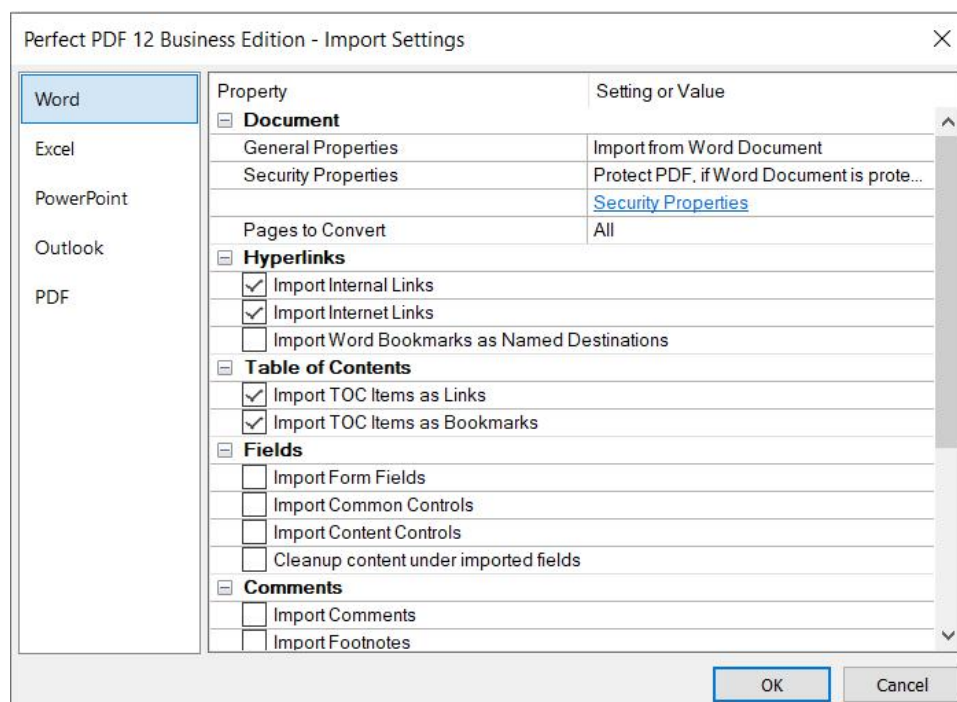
Perfect PDF 12 Business Edition - Import Settings

Word
Excel
PowerPoint
Outlook
PDF

| Property | Setting or Value |
|---|---|
| Document | |
| General Properties | Import from Word Document |
| Security Properties | Protect PDF, if Word Document is prote... |
| | Security Properties |
| Pages to Convert | All |
| Hyperlinks | |
| Import Internal Links | |
| Import Internet Links | |
| Import Word Bookmarks as Named Destinations | |
| Table of Contents | |
| Import TOC Items as Links | |
| Import TOC Items as Bookmarks | |
| Fields | |
| Import Form Fields | |
| Import Common Controls | |
| Import Content Controls | |
| Cleanup content under imported fields | |
| Comments | |
| Import Comments | |
| Import Footnotes | |

OK
Cancel